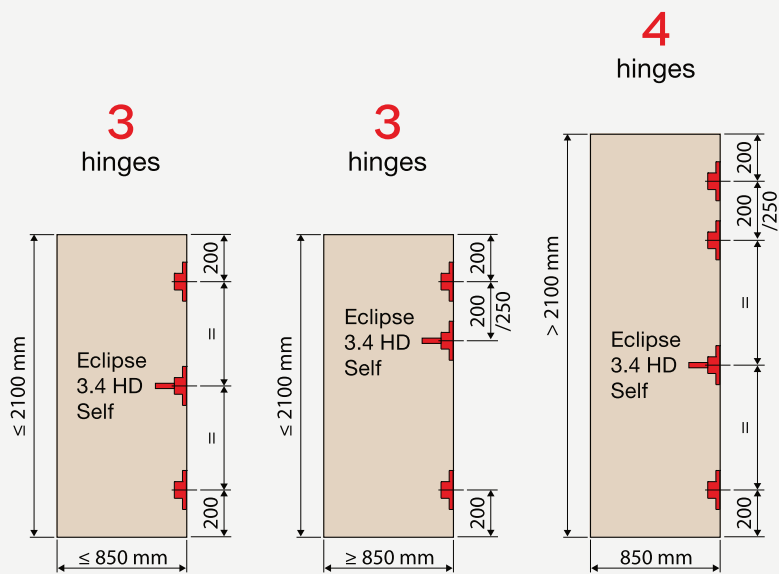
3
hinges

≤ 2100 mm

200

=

Eclipse
3.4 HD
Self

=

200

≤ 850 mm

3
hinges

≤ 2100 mm

200

200
/250

Eclipse
3.4 HD
Self

200

≥ 850 mm

4
hinges

> 2100 mm

200

200
/250

=

Eclipse
3.4 HD
Self

=

200

850 mm